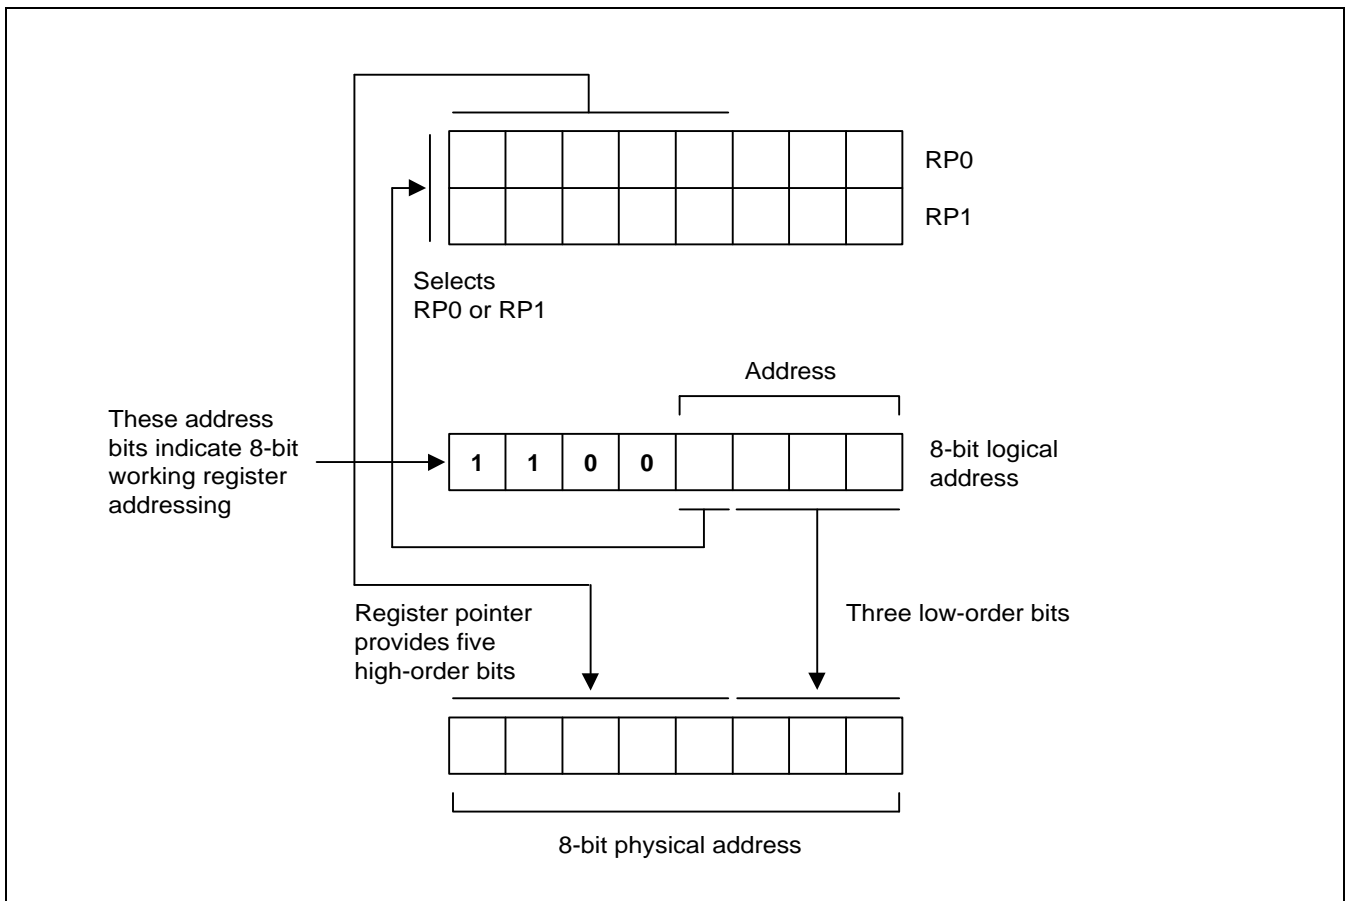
RP0

RP1

Selects
RP0 or RP1

Address

These address bits indicate 8-bit working register addressing

| 1 | 1 | 0 | 0 | | | | |
|---|---|---|---|---|---|---|---|

8-bit logical address

Register pointer provides five high-order bits

Three low-order bits

8-bit physical address